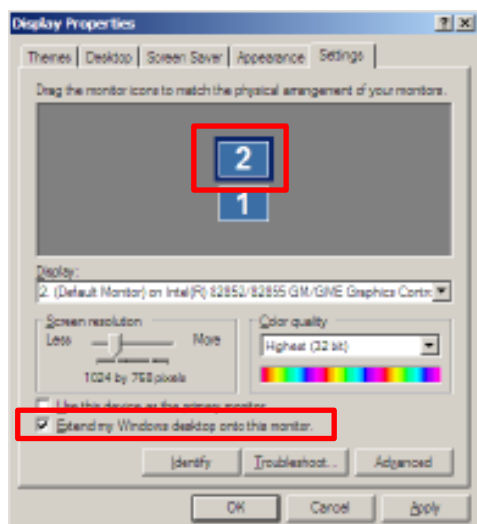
Display Properties

? X

Themes | Desktop | Screen Saver | Appearance | Settings

Drag the monitor icons to match the physical arrangement of your monitors.

2

1

Display:

2. (Default Monitor) on Intel(R) 82852/82855 GM/GME Graphics Contr

Screen resolution

Less More

1024 by 768 pixels

Color quality

Highest (32 bit)

Use this device as the primary monitor.

Extend my Windows desktop onto this monitor.

Identify Troubleshoot... Advanced

OK Cancel Apply